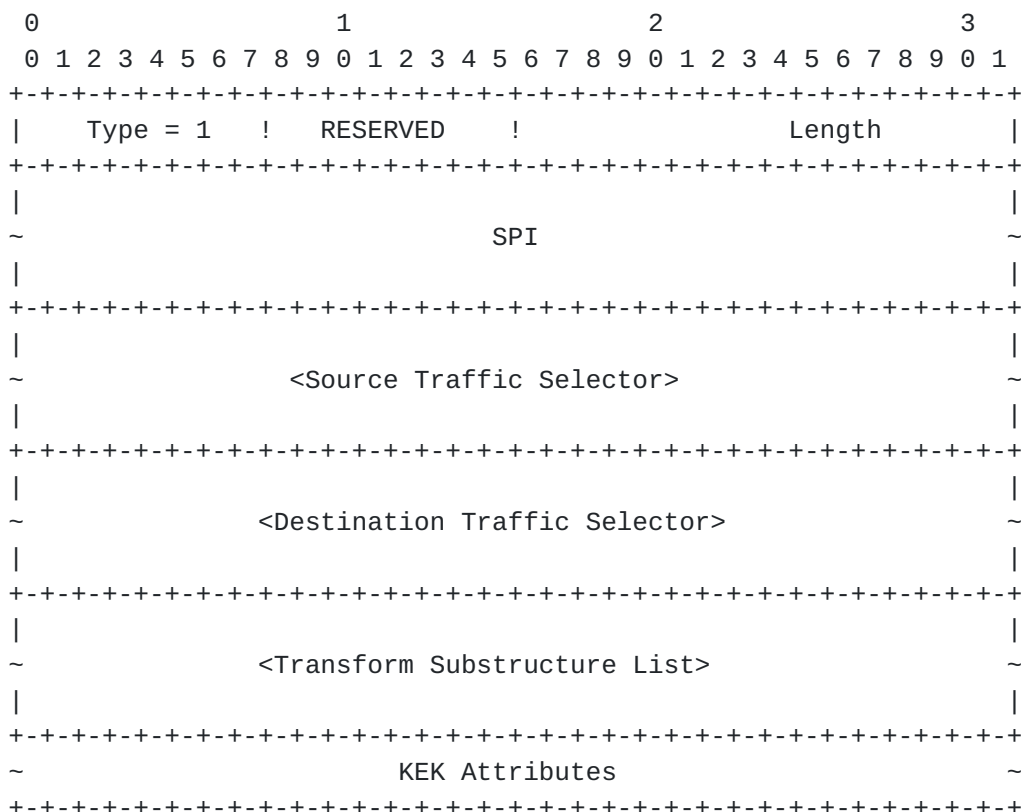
0                   1                   2                   3
 0 1 2 3 4 5 6 7 8 9 0 1 2 3 4 5 6 7 8 9 0 1 2 3 4 5 6 7 8 9 0 1
+-+-+-+-+-+-+-+-+-+-+-+-+-+-+-+-+-+-+-+-+-+-+-+-+-+-+-+-+-+-+-+-+
|   Type = 1    !   RESERVED    !             Length            |
+-+-+-+-+-+-+-+-+-+-+-+-+-+-+-+-+-+-+-+-+-+-+-+-+-+-+-+-+-+-+-+-+
|                                                               |
~                              SPI                              ~
|                                                               |
+-+-+-+-+-+-+-+-+-+-+-+-+-+-+-+-+-+-+-+-+-+-+-+-+-+-+-+-+-+-+-+-+
|                                                               |
~                 <Source Traffic Selector>                     ~
|                                                               |
+-+-+-+-+-+-+-+-+-+-+-+-+-+-+-+-+-+-+-+-+-+-+-+-+-+-+-+-+-+-+-+-+
|                                                               |
~               <Destination Traffic Selector>                  ~
|                                                               |
+-+-+-+-+-+-+-+-+-+-+-+-+-+-+-+-+-+-+-+-+-+-+-+-+-+-+-+-+-+-+-+-+
|                                                               |
~               <Transform Substructure List>                   ~
|                                                               |
+-+-+-+-+-+-+-+-+-+-+-+-+-+-+-+-+-+-+-+-+-+-+-+-+-+-+-+-+-+-+-+-+
~                        KEK Attributes                         ~
+-+-+-+-+-+-+-+-+-+-+-+-+-+-+-+-+-+-+-+-+-+-+-+-+-+-+-+-+-+-+-+-+